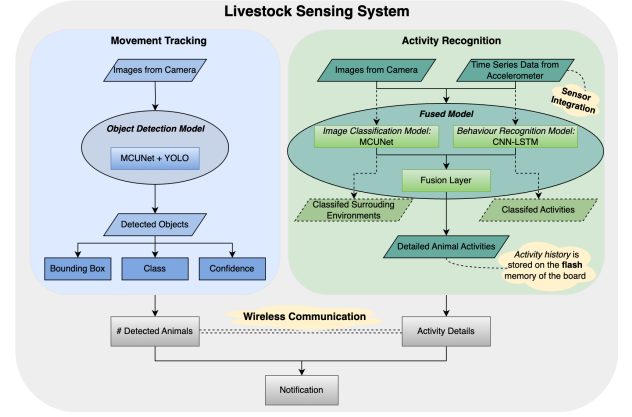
Livestock Sensing System

Movement Tracking

Images from Camera

Object Detection Model

MCUNet + YOLO

Detected Objects

Bounding Box

Class

Confidence

Activity Recognition

Images from Camera

Time Series Data from Accelerometer

Sensor Integration

Fused Model

Image Classification Model: MCUNet

Behaviour Recognition Model: CNN-LSTM

Fusion Layer

Classifed Surrouding Environments

Classifed Activities

Detailed Animal Activities

Activity history is stored on the flash memory of the board

# Detected Animals

Wireless Communication

Activity Details

Notification